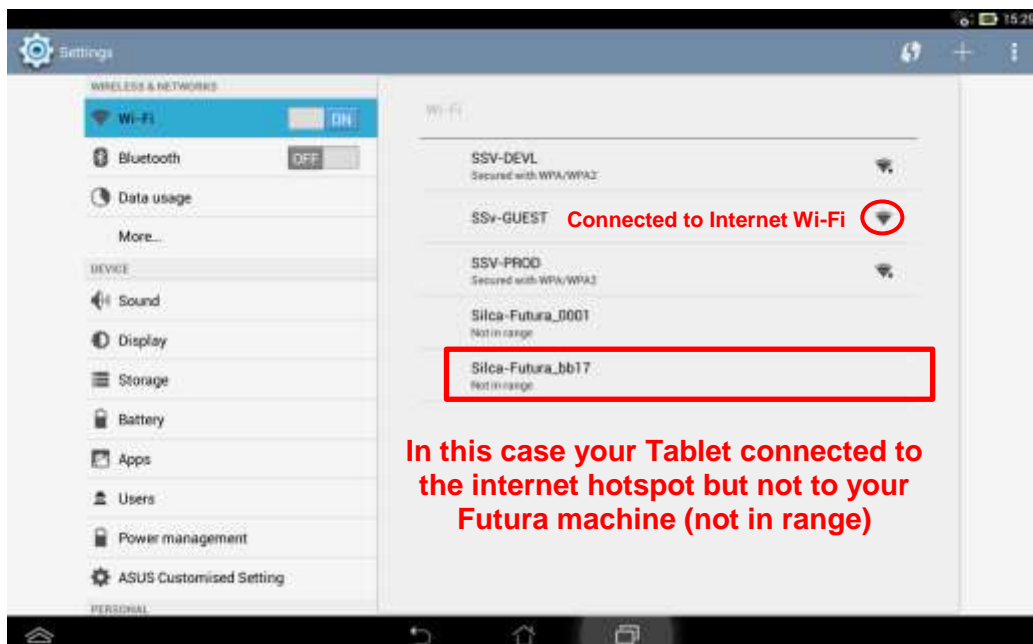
15:29

Settings

WIRELESS & NETWORKS

Wi-Fi ON

Bluetooth OFF

Data usage

More...

DEVICE

Sound

Display

Storage

Battery

Apps

Users

Power management

ASUS Customised Setting

PERSONAL

Wi-Fi

SSV-DEVL
Secured with WPA/WPA2

SSv-GUEST

Connected to Internet Wi-Fi

SSV-PROD
Secured with WPA/WPA2

Silca-Futura_0001
Not in range

Silca-Futura_bb17
Not in range

In this case your Tablet connected to the internet hotspot but not to your Futura machine (not in range)